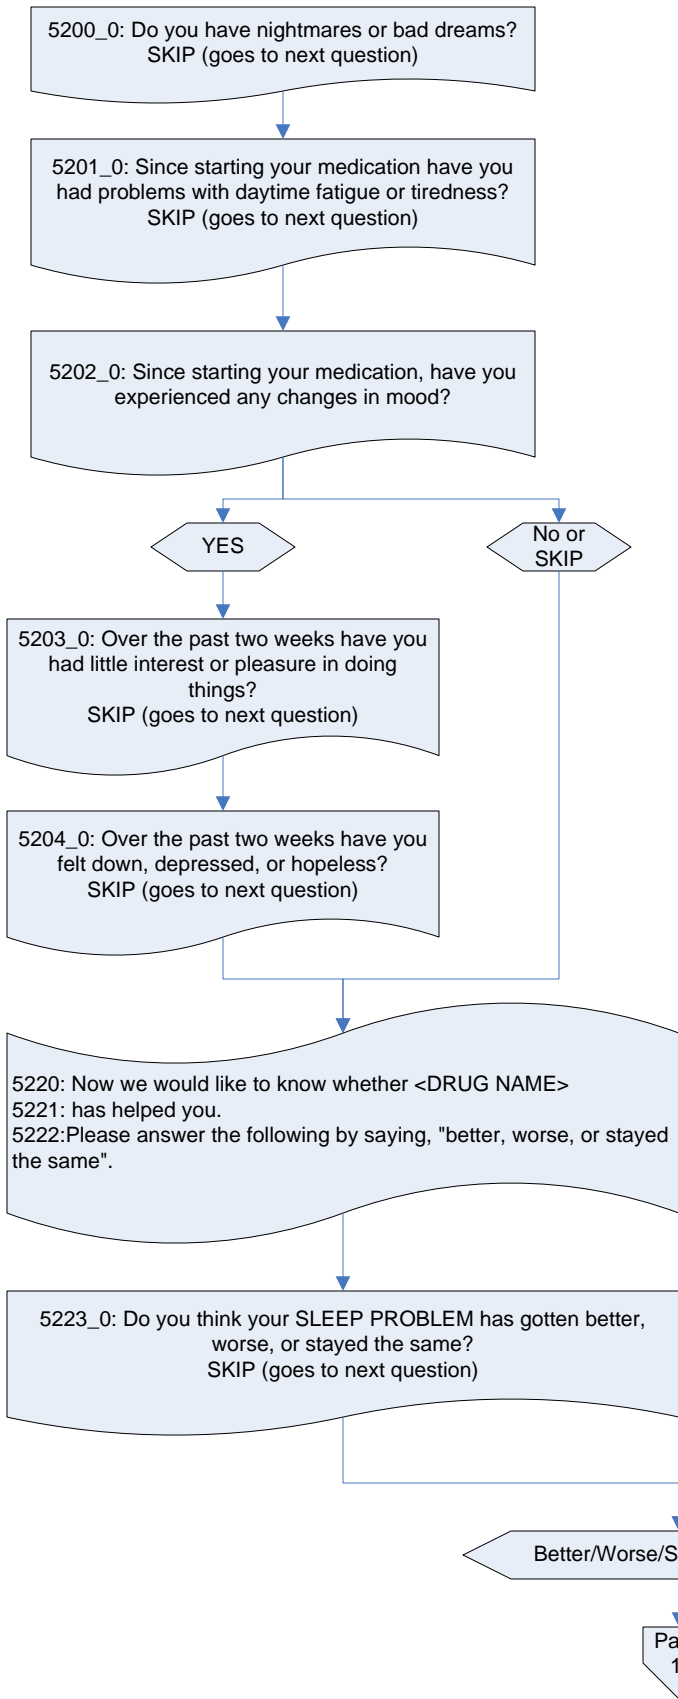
5200_0: Do you have nightmares or bad dreams?
SKIP (goes to next question)

5201_0: Since starting your medication have you had problems with daytime fatigue or tiredness?
SKIP (goes to next question)

5202_0: Since starting your medication, have you experienced any changes in mood?

YES

No or SKIP

5203_0: Over the past two weeks have you had little interest or pleasure in doing things?
SKIP (goes to next question)

5204_0: Over the past two weeks have you felt down, depressed, or hopeless?
SKIP (goes to next question)

5220: Now we would like to know whether <DRUG NAME>
5221: has helped you.
5222:Please answer the following by saying, "better, worse, or stayed the same".

5223_0: Do you think your SLEEP PROBLEM has gotten better, worse, or stayed the same?
SKIP (goes to next question)

Better/Worse/S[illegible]

Pa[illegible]
1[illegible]